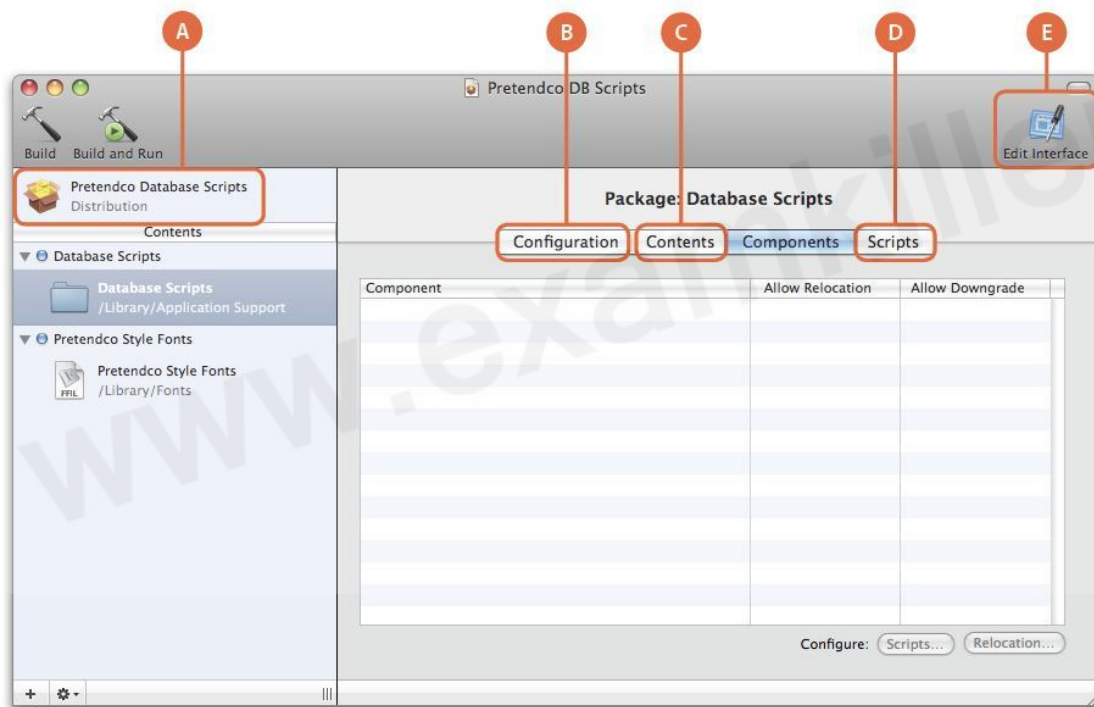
A B C D E

Pretendco DB Scripts

Build Build and Run

Edit Interface

Pretendco Database Scripts
Distribution

Contents

Database Scripts

Database Scripts
/Library/Application Support

Pretendco Style Fonts

Pretendco Style Fonts
/Library/Fonts

Package: Database Scripts

Configuration Contents Components Scripts

| Component | Allow Relocation | Allow Downgrade |
|---|---|---|

Configure: Scripts... Relocation...

www.examkiller